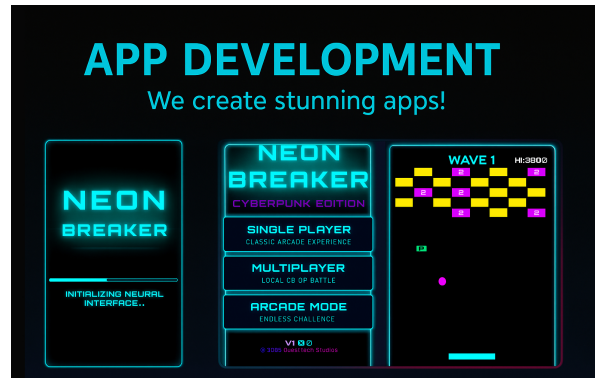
APP DEVELOPMENT
We create stunning apps!

NEON
BREAKER

INITIALIZING NEURAL INTERFACE..

NEON
BREAKER
CYBERPUNK EDITION

SINGLE PLAYER
CLASSIC ARCADE EXPERIENCE

MULTIPLAYER
LOCAL CO OP BATTLE

ARCADE MODE
ENDLESS CHALLENGE

V1 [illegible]
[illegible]

WAVE 1
HI:3800

2
2
2
2
2
2

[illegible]